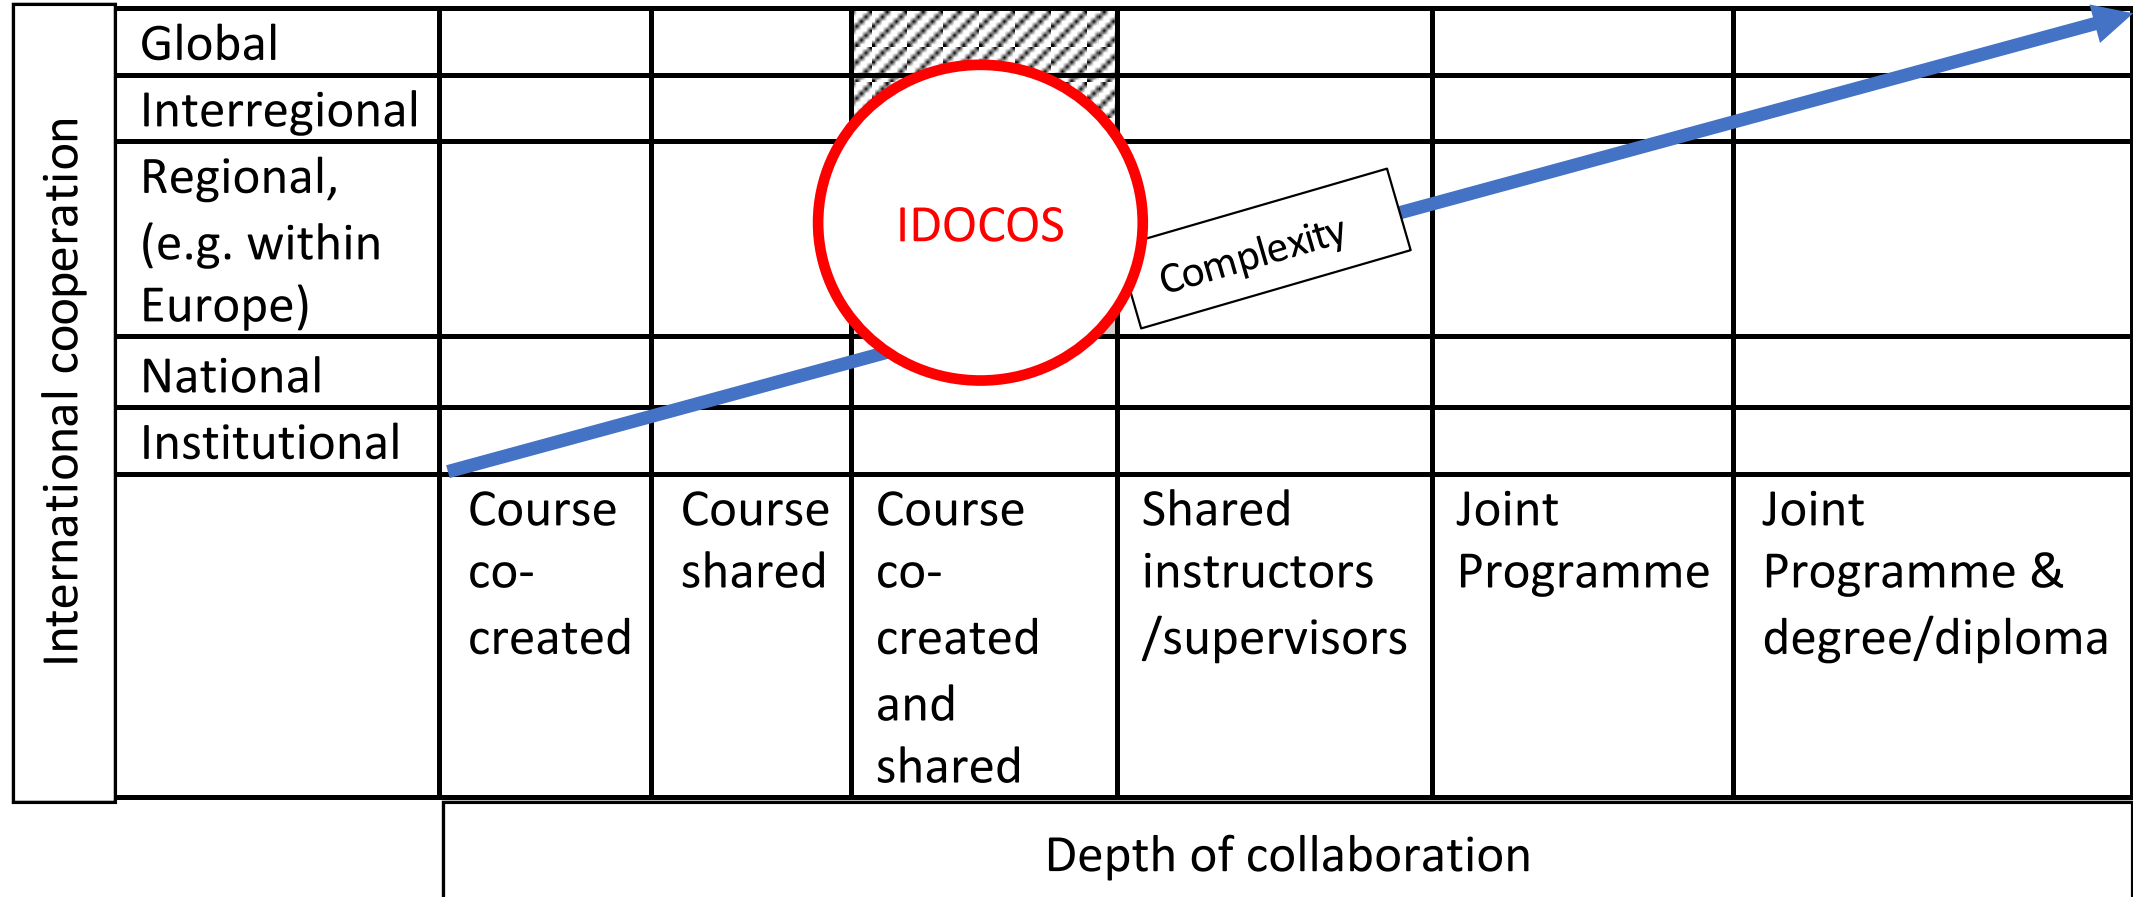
International cooperation

| Global | | | | | | |
|---|---|---|---|---|---|---|
| Interregional | | | | | | |
| Regional, (e.g. within Europe) | | | IDOCOS | Complexity | | |
| National | | | | | | |
| Institutional | | | | | | |
| | Course co-created | Course shared | Course co-created and shared | Shared instructors /supervisors | Joint Programme | Joint Programme & degree/diploma |

Depth of collaboration